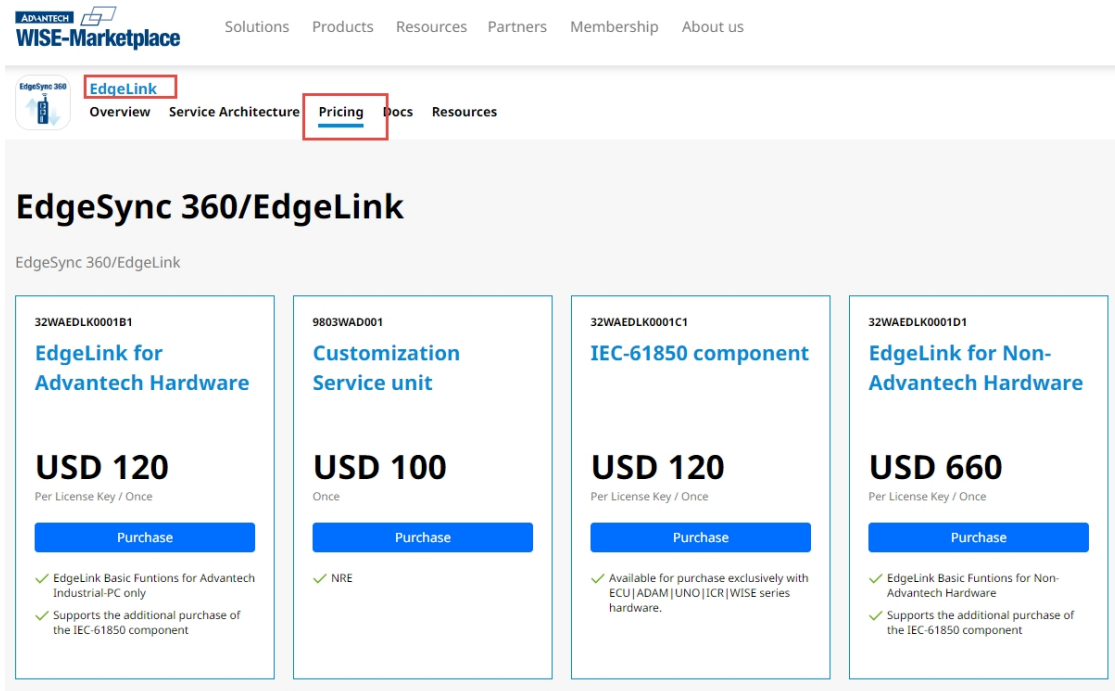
ADVANTECH
WISE-Marketplace

Solutions Products Resources Partners Membership About us

EdgeSync 360

EdgeLink

Overview Service Architecture Pricing Docs Resources

EdgeSync 360/EdgeLink

EdgeSync 360/EdgeLink

32WAEDLK0001B1
EdgeLink for Advantech Hardware
USD 120
Per License Key / Once
Purchase
EdgeLink Basic Funtions for Advantech Industrial-PC only
Supports the additional purchase of the IEC-61850 component

9803WAD001
Customization Service unit
USD 100
Once
Purchase
NRE

32WAEDLK0001C1
IEC-61850 component
USD 120
Per License Key / Once
Purchase
Available for purchase exclusively with ECU|ADAM|UNO|ICR|WISE series hardware.

32WAEDLK0001D1
EdgeLink for Non-Advantech Hardware
USD 660
Per License Key / Once
Purchase
EdgeLink Basic Funtions for Non-Advantech Hardware
Supports the additional purchase of the IEC-61850 component